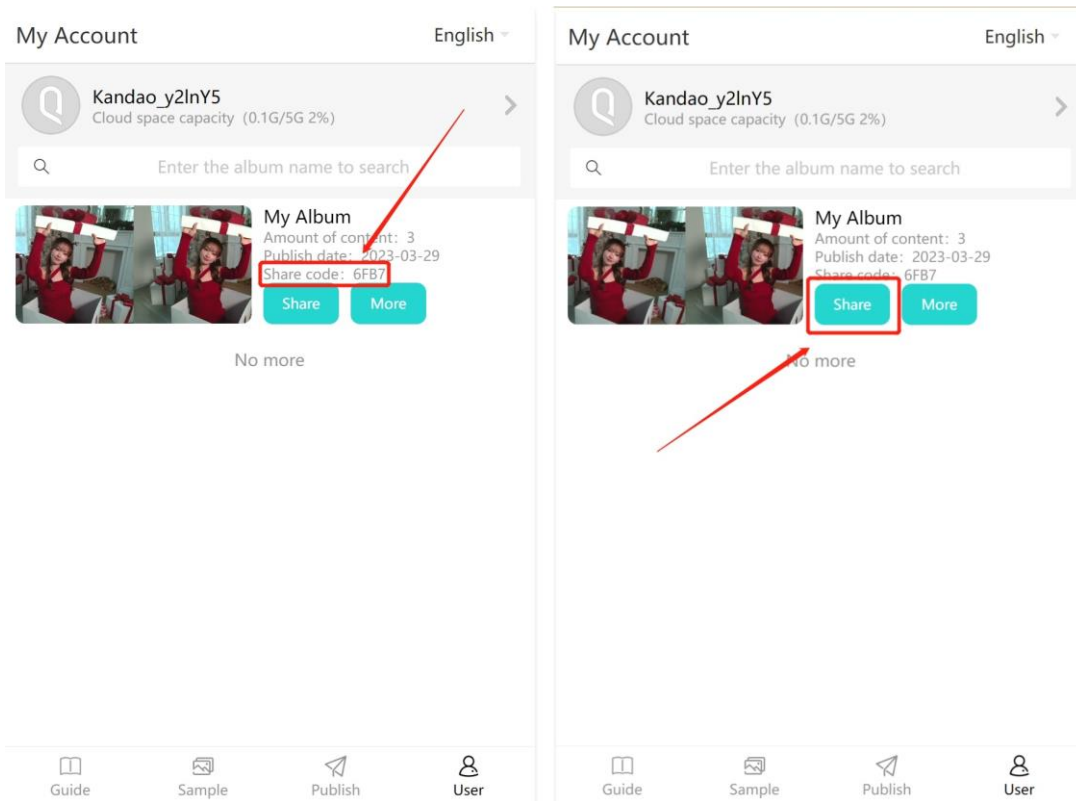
My Account
English

Kandao_y2lnY5
Cloud space capacity (0.1G/5G 2%)

Enter the album name to search

My Album
Amount of content: 3
Publish date: 2023-03-29
Share code: 6FB7
Share
More

No more

Guide
Sample
Publish
User

My Account
English

Kandao_y2lnY5
Cloud space capacity (0.1G/5G 2%)

Enter the album name to search

My Album
Amount of content: 3
Publish date: 2023-03-29
Share code: 6FB7
Share
More

No more

Guide
Sample
Publish
User